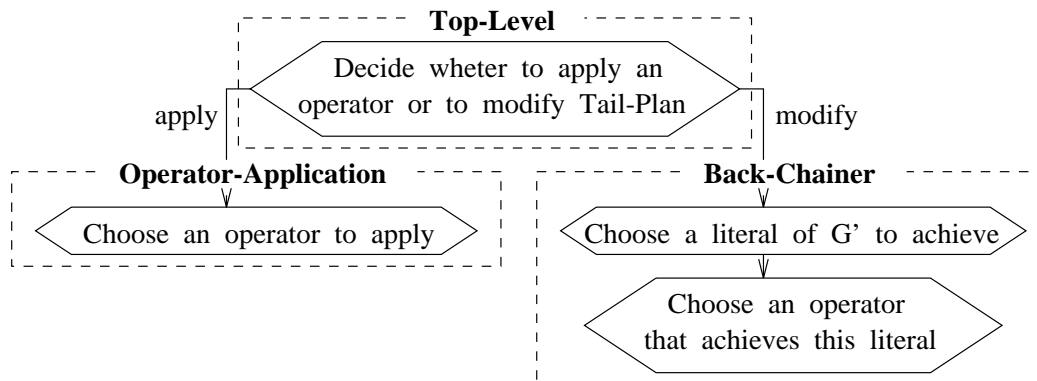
Top-Level

Decide wheter to apply an operator or to modify Tail-Plan

apply

modify

Operator-Application

Choose an operator to apply

Back-Chainer

Choose a literal of G' to achieve

Choose an operator that achieves this literal